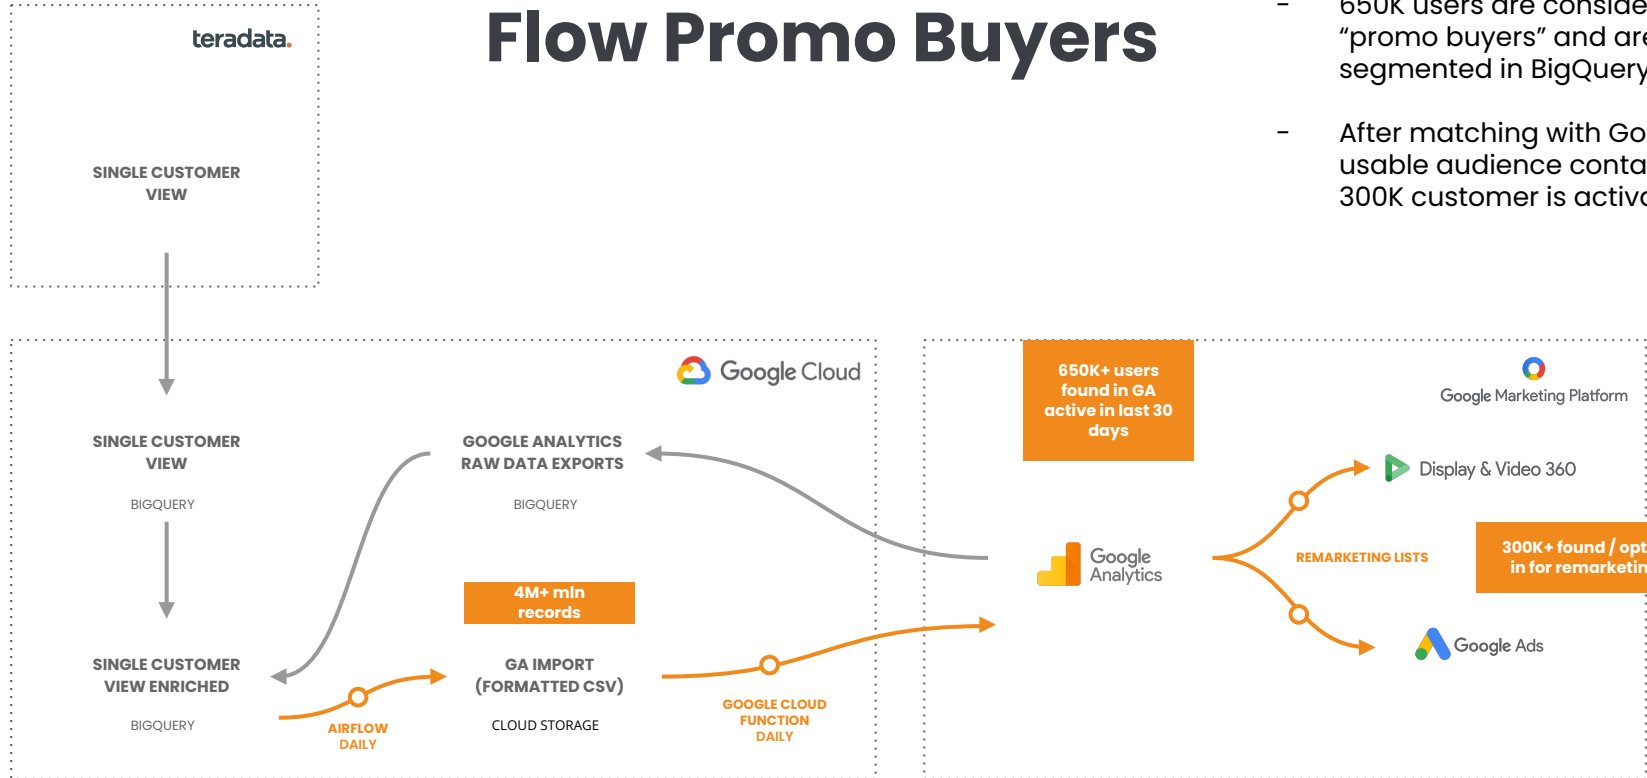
teradata.

Flow Promo Buyers

- 650K users are conside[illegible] "promo buyers" and are segmented in BigQuery

- After matching with Go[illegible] usable audience conta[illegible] 300K customer is activ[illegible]

SINGLE CUSTOMER VIEW

Google Cloud

SINGLE CUSTOMER VIEW

BIGQUERY

GOOGLE ANALYTICS RAW DATA EXPORTS

BIGQUERY

4M+ mln records

SINGLE CUSTOMER VIEW ENRICHED

BIGQUERY

AIRFLOW DAILY

GA IMPORT (FORMATTED CSV)

CLOUD STORAGE

GOOGLE CLOUD FUNCTION DAILY

650K+ users found in GA active in last 30 days

Google Marketing Platform

Display & Video 360

Google Analytics

REMARKETING LISTS

300K+ found / opt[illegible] in for remarketin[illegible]

Google Ads